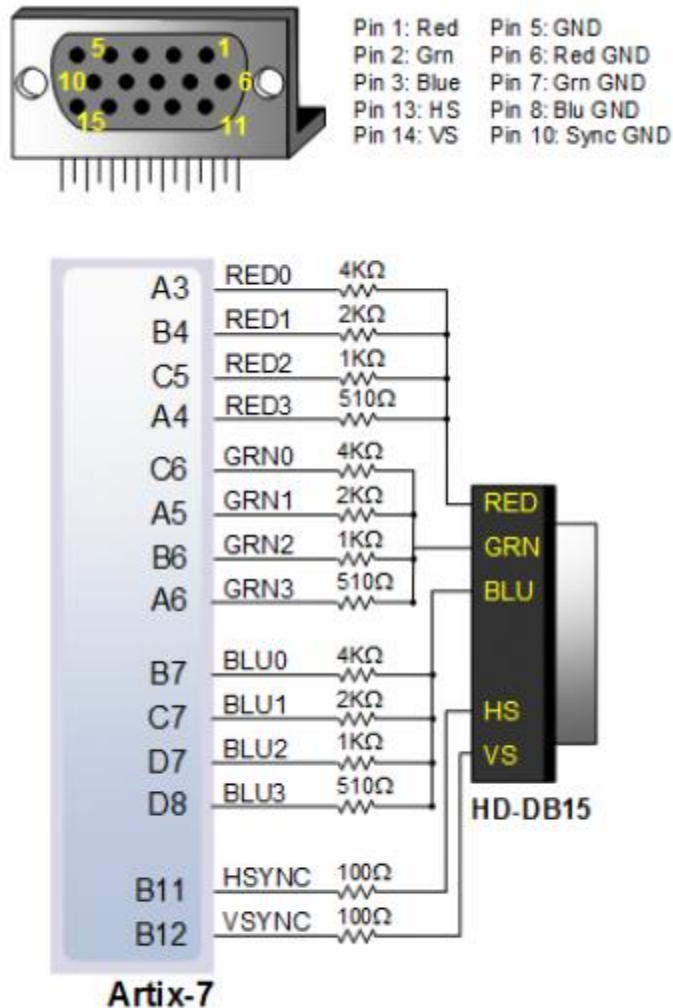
5 1
10 6
15 11

Pin 1: Red
Pin 2: Grn
Pin 3: Blue
Pin 13: HS
Pin 14: VS

Pin 5: GND
Pin 6: Red GND
Pin 7: Grn GND
Pin 8: Blu GND
Pin 10: Sync GND

A3 RED0 4KΩ
B4 RED1 2KΩ
C5 RED2 1KΩ
A4 RED3 510Ω
C6 GRN0 4KΩ
A5 GRN1 2KΩ
B6 GRN2 1KΩ
A6 GRN3 510Ω
B7 BLU0 4KΩ
C7 BLU1 2KΩ
D7 BLU2 1KΩ
D8 BLU3 510Ω
B11 HSYNC 100Ω
B12 VSYNC 100Ω

RED
GRN
BLU
HS
VS

HD-DB15

Artix-7